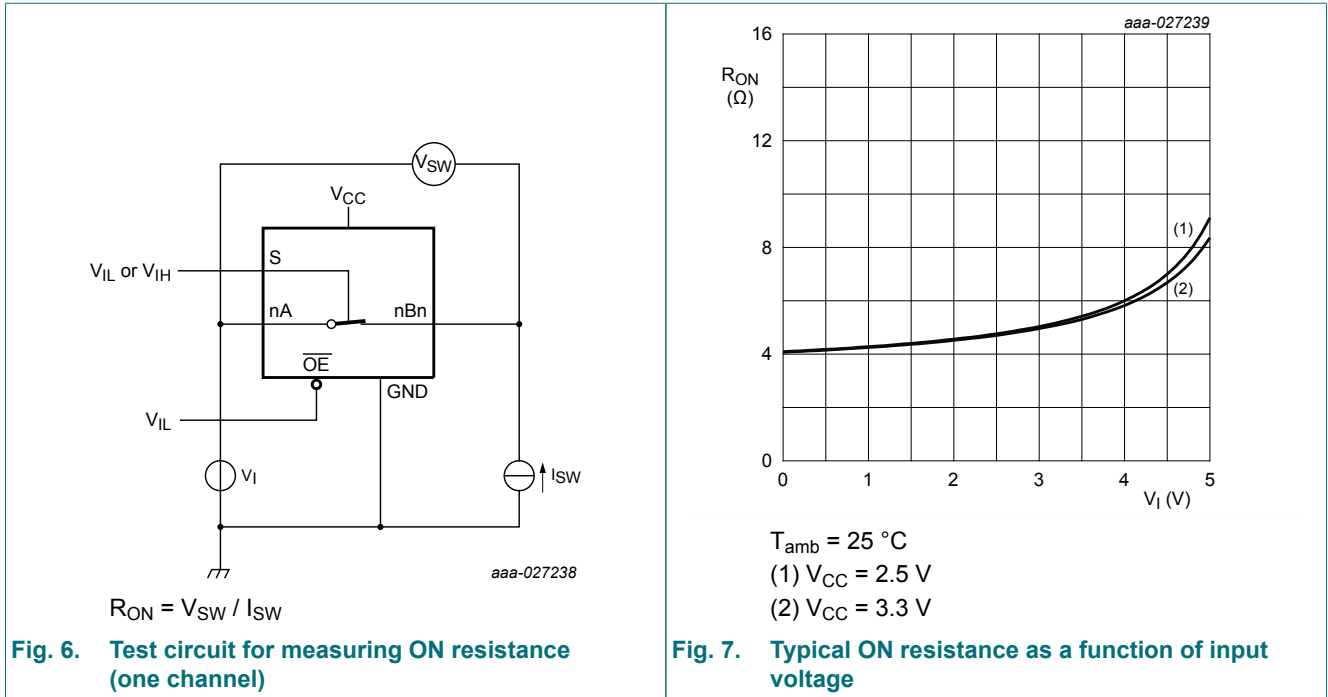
$V_{SW}$

$V_{CC}$

$V_{IL}$ or $V_{IH}$

S

nA

nBn

$\overline{OE}$

GND

$V_{IL}$

$V_I$

$I_{SW}$

aaa-027238

$R_{ON} = V_{SW} / I_{SW}$

**Fig. 6. Test circuit for measuring ON resistance (one channel)**

aaa-027239

$R_{ON}$ (Ω)

16

12

8

4

0

0 1 2 3 4 5

$V_I$ (V)

(1)

(2)

$T_{amb}$ = 25 °C

(1) $V_{CC}$ = 2.5 V

(2) $V_{CC}$ = 3.3 V

**Fig. 7. Typical ON resistance as a function of input voltage**